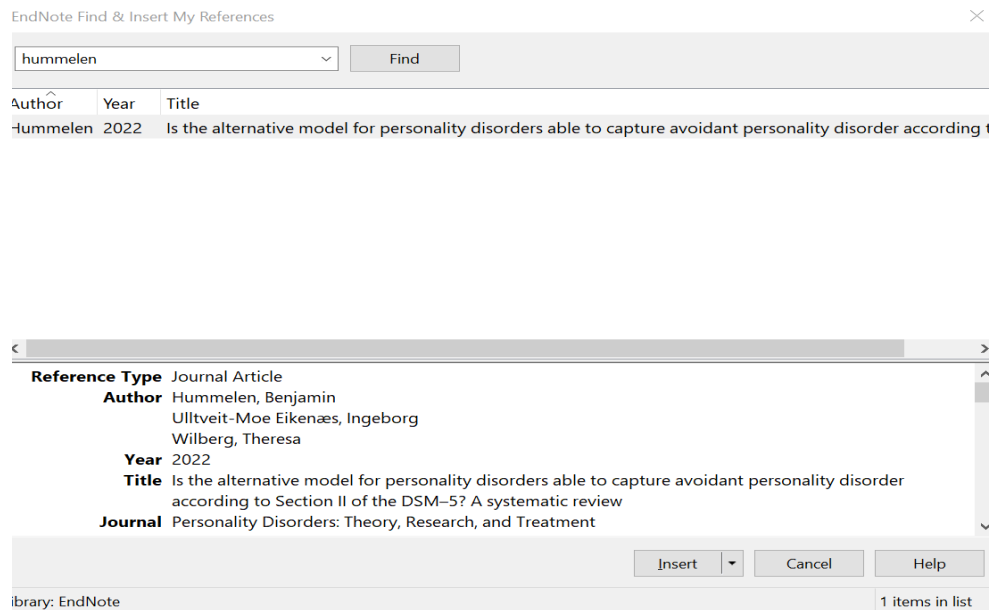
EndNote Find & Insert My References

hummelen

Find

| Author | Year | Title |
|---|---|---|
| Hummelen | 2022 | Is the alternative model for personality disorders able to capture avoidant personality disorder according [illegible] |

Reference Type Journal Article
Author Hummelen, Benjamin
Ulltveit-Moe Eikenæs, Ingeborg
Wilberg, Theresa
Year 2022
Title Is the alternative model for personality disorders able to capture avoidant personality disorder according to Section II of the DSM–5? A systematic review
Journal Personality Disorders: Theory, Research, and Treatment

Insert

Cancel

Help

ibrary: EndNote

1 items in list